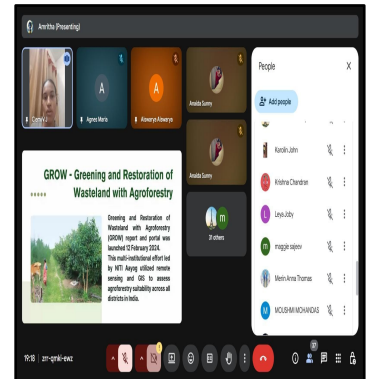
Amrithu (Presenting)

Cathy V.J

A

Agnes Maria

A

Aiswarya Aiswarya

Ansalia Sunny

Ansalia Sunny

m

31 others

GROW - Greening and Restoration of Wasteland with Agroforestry

Greening and Restoration of Wasteland with Agroforestry (GROW) report and portal was launched 12 February 2024. This multi-institutional effort led by NITI Aayog utilized remote sensing and GIS to assess agroforestry suitability across all districts in India.

People

Add people

Karolin John

K

Krishna Chandran

L

Leya Joby

m

maggie sajeev

Merin Anna Thomas

M

MOUSHMI MOHANDAS

19:18 | zrr-qmki-ewz

37